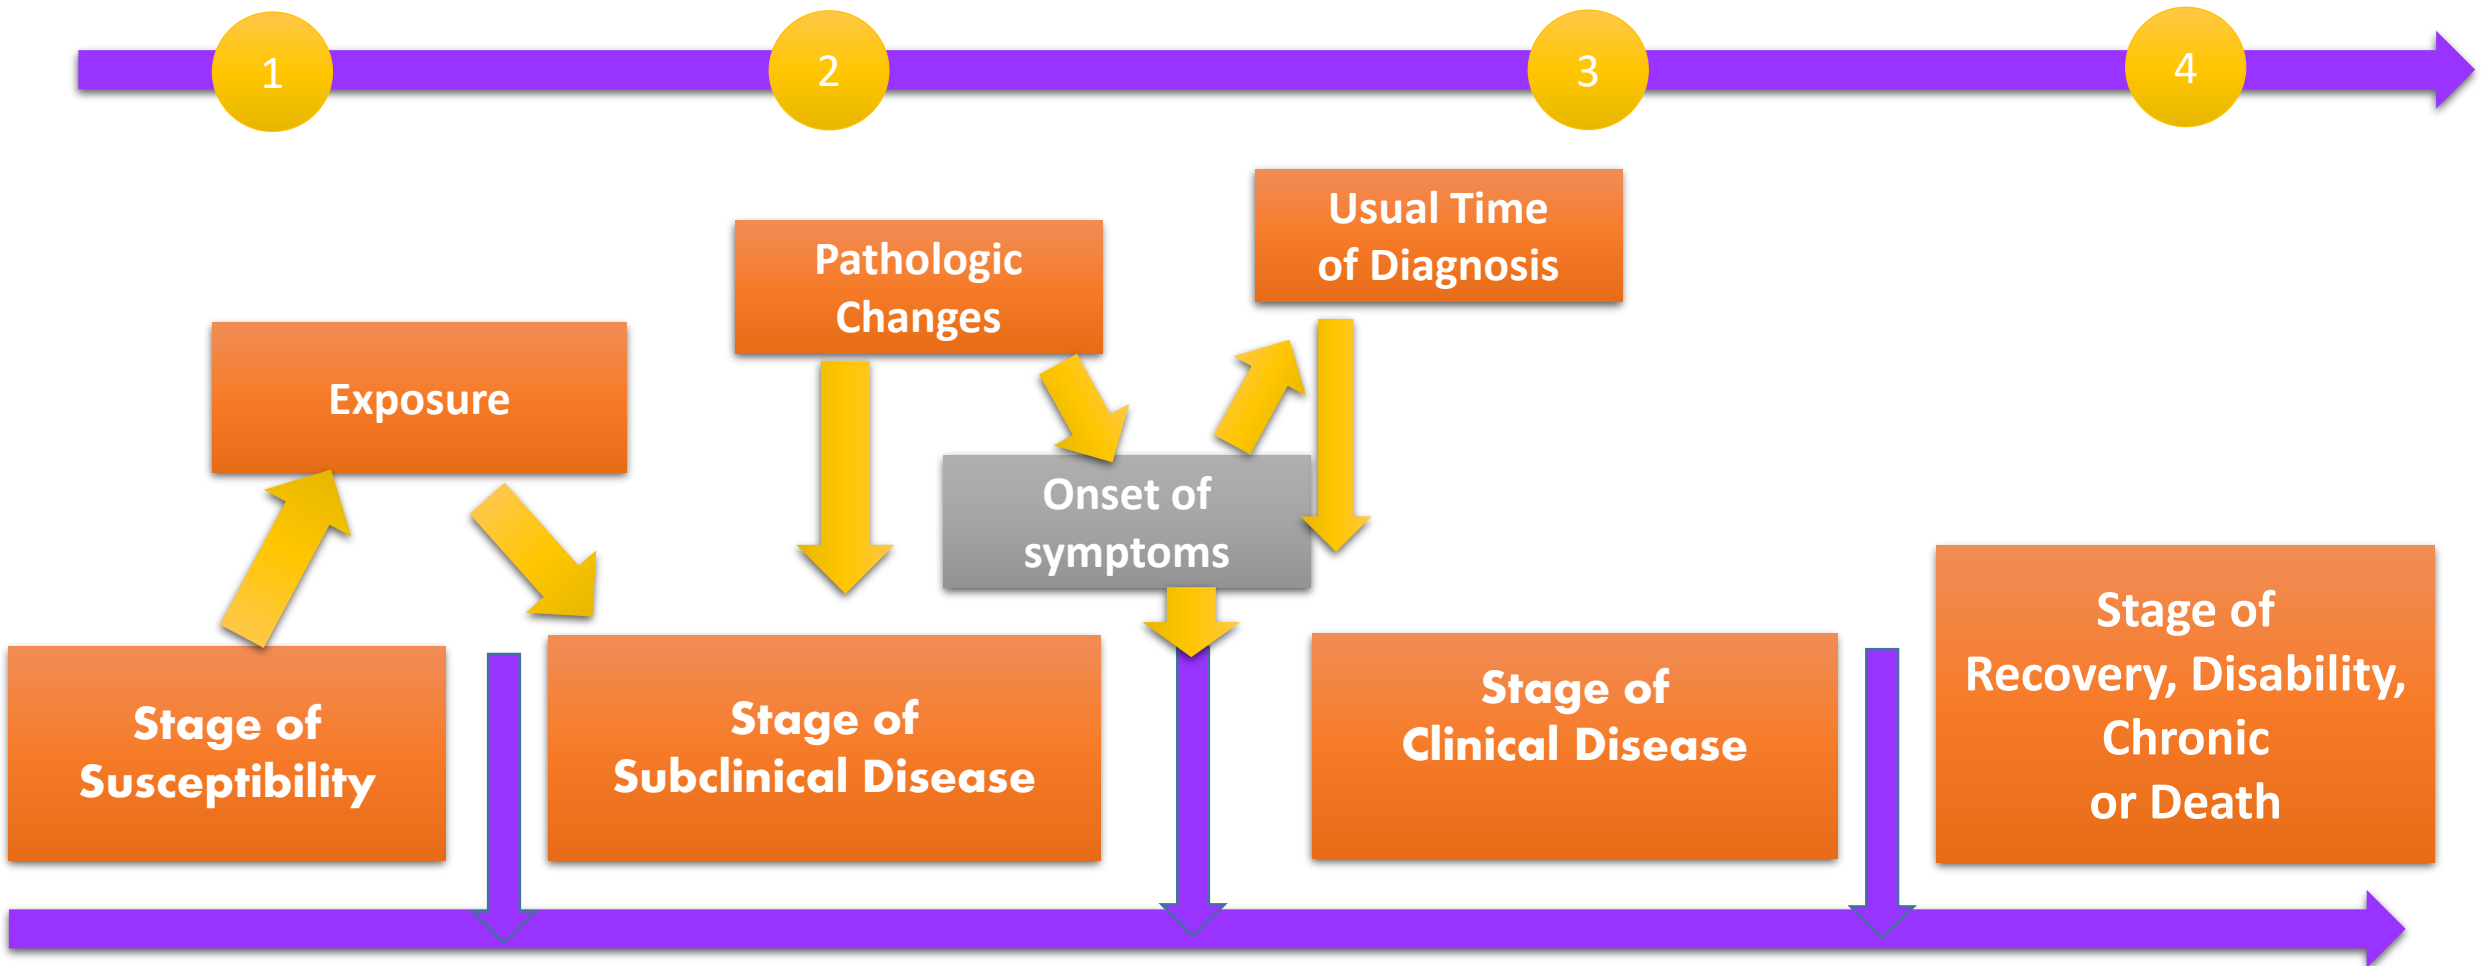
1

2

3

4

Pathologic Changes

Usual Time of Diagnosis

Exposure

Onset of symptoms

Stage of Susceptibility

Stage of Subclinical Disease

Stage of Clinical Disease

Stage of Recovery, Disability, Chronic or Death